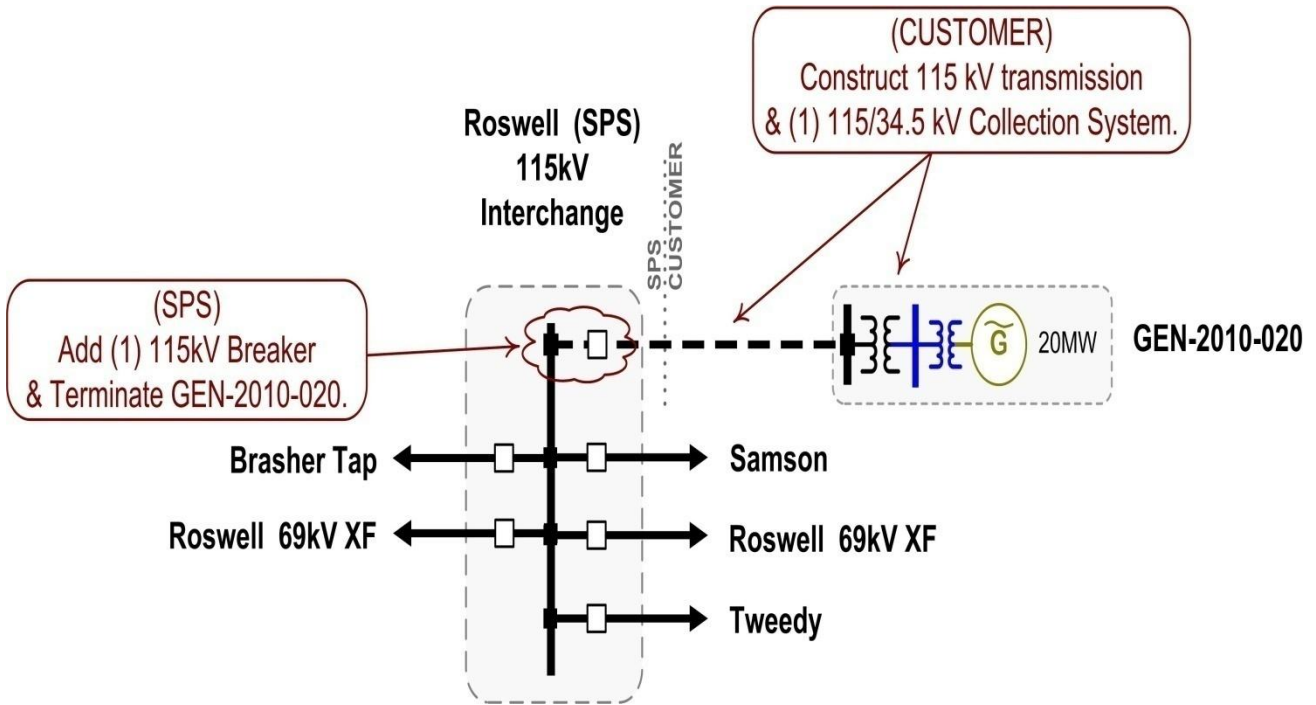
(CUSTOMER)
Construct 115 kV transmission
& (1) 115/34.5 kV Collection System.

Roswell (SPS)
115kV
Interchange

SPS
CUSTOMER

(SPS)
Add (1) 115kV Breaker
& Terminate GEN-2010-020.

G

20MW

GEN-2010-020

Brasher Tap

Samson

Roswell 69kV XF

Roswell 69kV XF

Tweedy